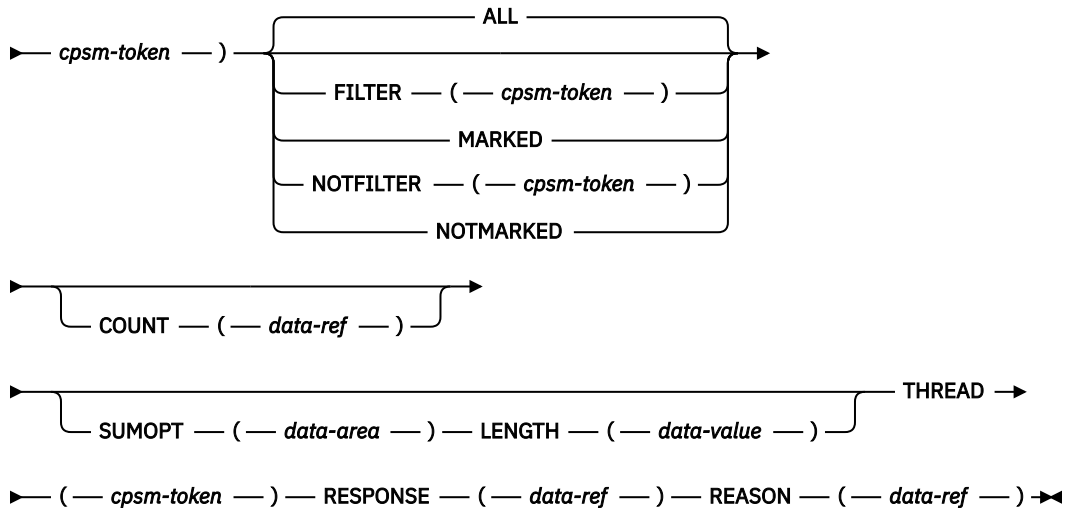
cpsm-token )

ALL

FILTER ( cpsm-token )

MARKED

NOTFILTER ( cpsm-token )

NOTMARKED

COUNT ( data-ref )

SUMOPT ( data-area ) LENGTH ( data-value )

THREAD

( cpsm-token ) RESPONSE ( data-ref ) REASON ( data-ref )